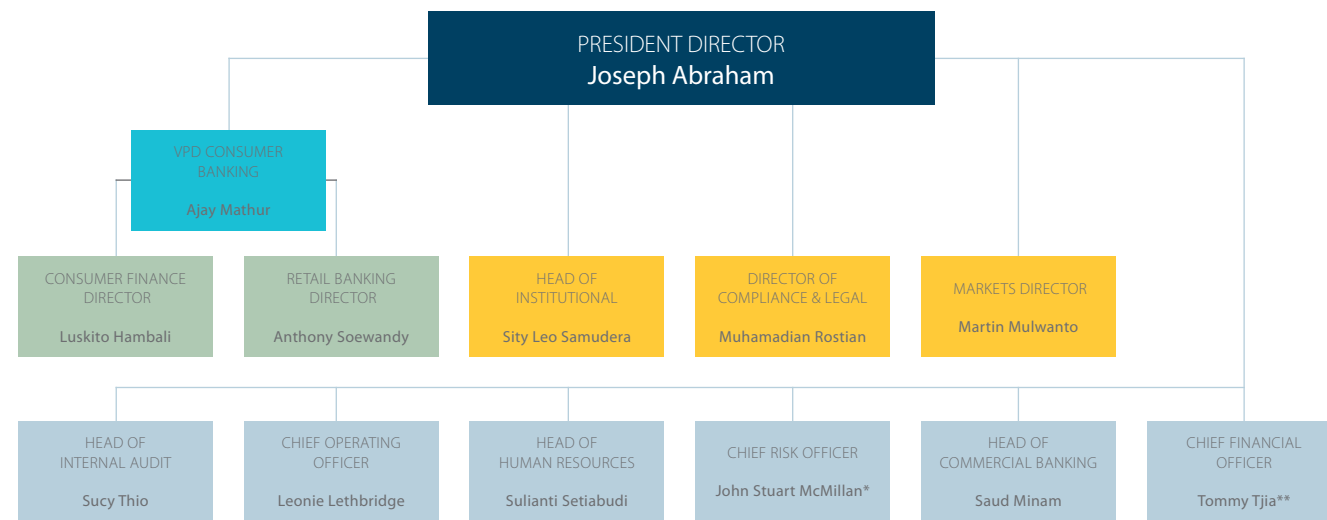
PRESIDENT DIRECTOR
Joseph Abraham

VPD CONSUMER BANKING
Ajay Mathur

CONSUMER FINANCE DIRECTOR
Luskito Hambali

RETAIL BANKING DIRECTOR
Anthony Soewandy

HEAD OF INSTITUTIONAL
Sity Leo Samudera

DIRECTOR OF COMPLIANCE & LEGAL
Muhamadian Rostian

MARKETS DIRECTOR
Martin Mulwanto

HEAD OF INTERNAL AUDIT
Sucy Thio

CHIEF OPERATING OFFICER
Leonie Lethbridge

HEAD OF HUMAN RESOURCES
Sulianti Setiabudi

CHIEF RISK OFFICER
John Stuart McMillan*

HEAD OF COMMERCIAL BANKING
Saud Minam

CHIEF FINANCIAL OFFICER
Tommy Tjia**